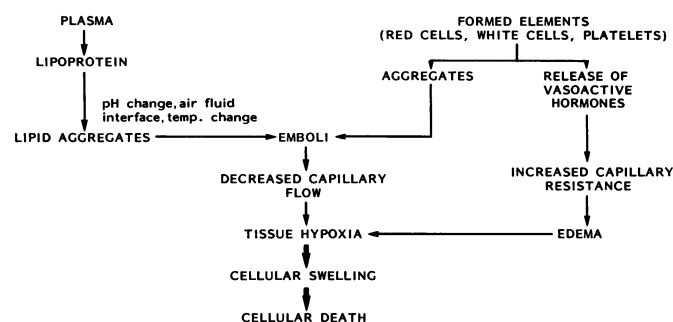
PLASMA

LIPOPROTEIN

pH change, air fluid interface, temp. change

LIPID AGGREGATES

FORMED ELEMENTS (RED CELLS, WHITE CELLS, PLATELETS)

AGGREGATES

RELEASE OF VASOACTIVE HORMONES

EMBOLI

DECREASED CAPILLARY FLOW

INCREASED CAPILLARY RESISTANCE

TISSUE HYPOXIA

EDEMA

CELLULAR SWELLING

CELLULAR DEATH